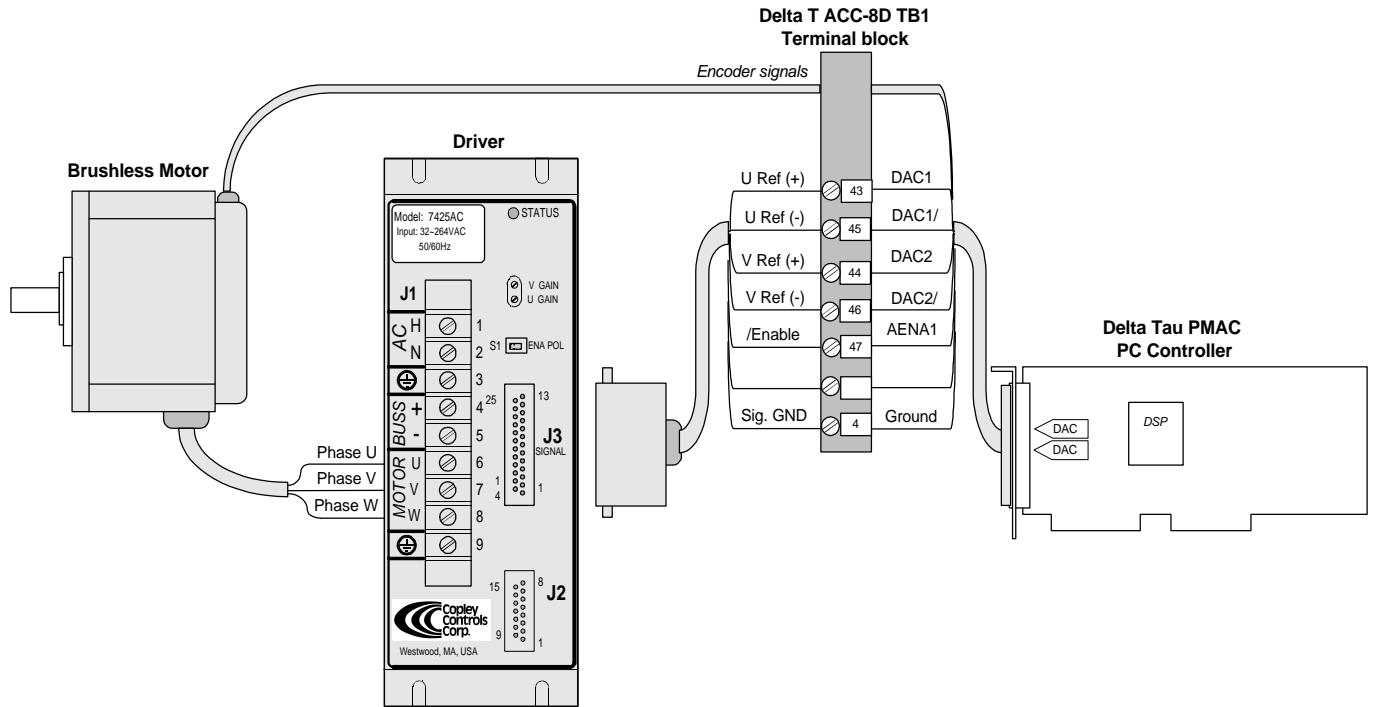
Delta T ACC-8D TB1
Terminal block

Encoder signals

Brushless Motor

Driver

Model: 7425AC
Input: 32~264VAC
50/60Hz

STATUS

V GAIN
U GAIN

J1

AC
H 1
N 2
3
BUSS
+ 4
- 5
MOTOR
U 6
V 7
W 8
9

S1 ENA POL

25
13
J3
SIGNAL
14
1

15
8
J2
9
1

Copley Controls Corp.
Westwood, MA, USA

Phase U
Phase V
Phase W

U Ref (+) 43 DAC1
U Ref (-) 45 DAC1/
V Ref (+) 44 DAC2
V Ref (-) 46 DAC2/
/Enable 47 AENA1
Sig. GND 4 Ground

Delta Tau PMAC
PC Controller

DAC
DAC
DSP